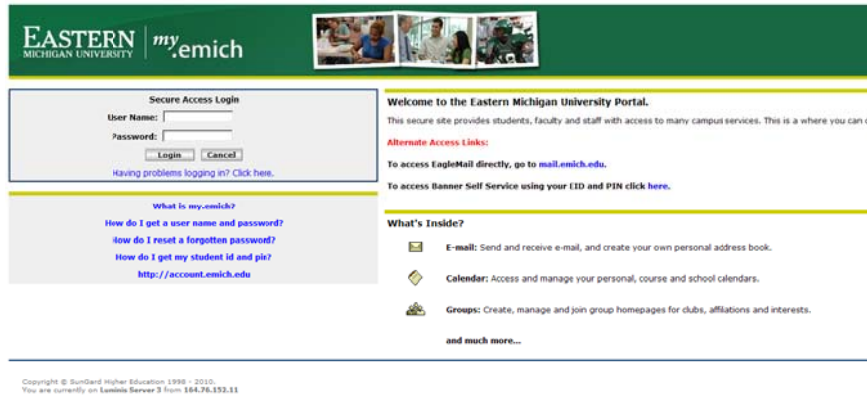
EASTERN MICHIGAN UNIVERSITY | my.emich

Secure Access Login

User Name:

Password:

Login Cancel

Having problems logging in? Click here.

What is my.emich?

How do I get a user name and password?

How do I reset a forgotten password?

How do I get my student id and pin?

http://account.emich.edu

Welcome to the Eastern Michigan University Portal.

This secure site provides students, faculty and staff with access to many campus services. This is a where you can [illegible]

Alternate Access Links:

To access EagleMail directly, go to mail.emich.edu.

To access Banner Self Service using your EID and PIN click here.

What's Inside?

E-mail: Send and receive e-mail, and create your own personal address book.

Calendar: Access and manage your personal, course and school calendars.

Groups: Create, manage and join group homepages for clubs, affiliations and interests.

and much more...

Copyright © SunGard Higher Education 1998 - 2010.
You are currently on Luminis Server 3 from 164.76.153.11